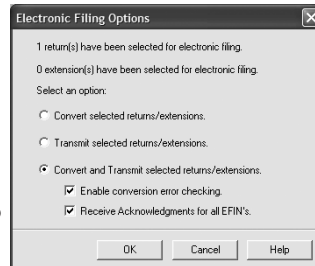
Electronic Filing Options

1 return(s) have been selected for electronic filing.

0 extension(s) have been selected for electronic filing.

Select an option:

Convert selected returns/extensions.

Transmit selected returns/extensions.

Convert and Transmit selected returns/extensions.

Enable conversion error checking.

Receive Acknowledgments for all EFIN's.

OK

Cancel

Help